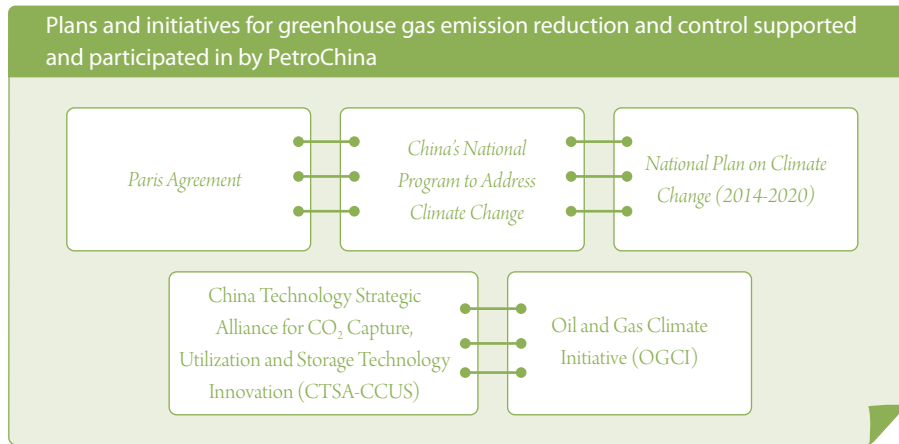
Plans and initiatives for greenhouse gas emission reduction and control supported and participated in by PetroChina

Paris Agreement

China's National Program to Address Climate Change

National Plan on Climate Change (2014-2020)

China Technology Strategic Alliance for $CO_2$ Capture, Utilization and Storage Technology Innovation (CTSA-CCUS)

Oil and Gas Climate Initiative (OGCI)